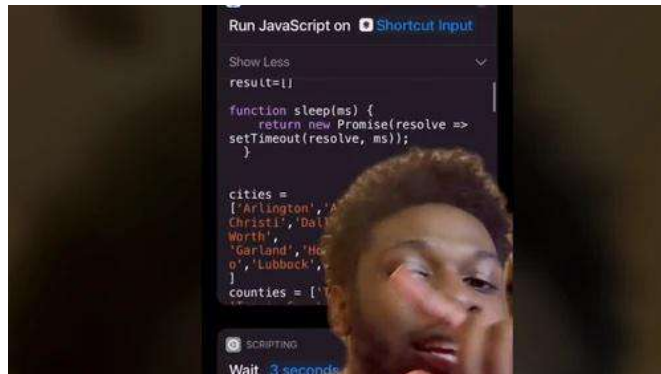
Run JavaScript on Shortcut Input

Show Less

result=[]

function sleep(ms) {
    return new Promise(resolve =>
setTimeout(resolve, ms));
  }

cities =
['Arlington','A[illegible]
Christi','Dall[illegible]
Worth',
'Garland','Ho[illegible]
o','Lubbock',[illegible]
]
counties = ['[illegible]

SCRIPTING

Wait 3 seconds